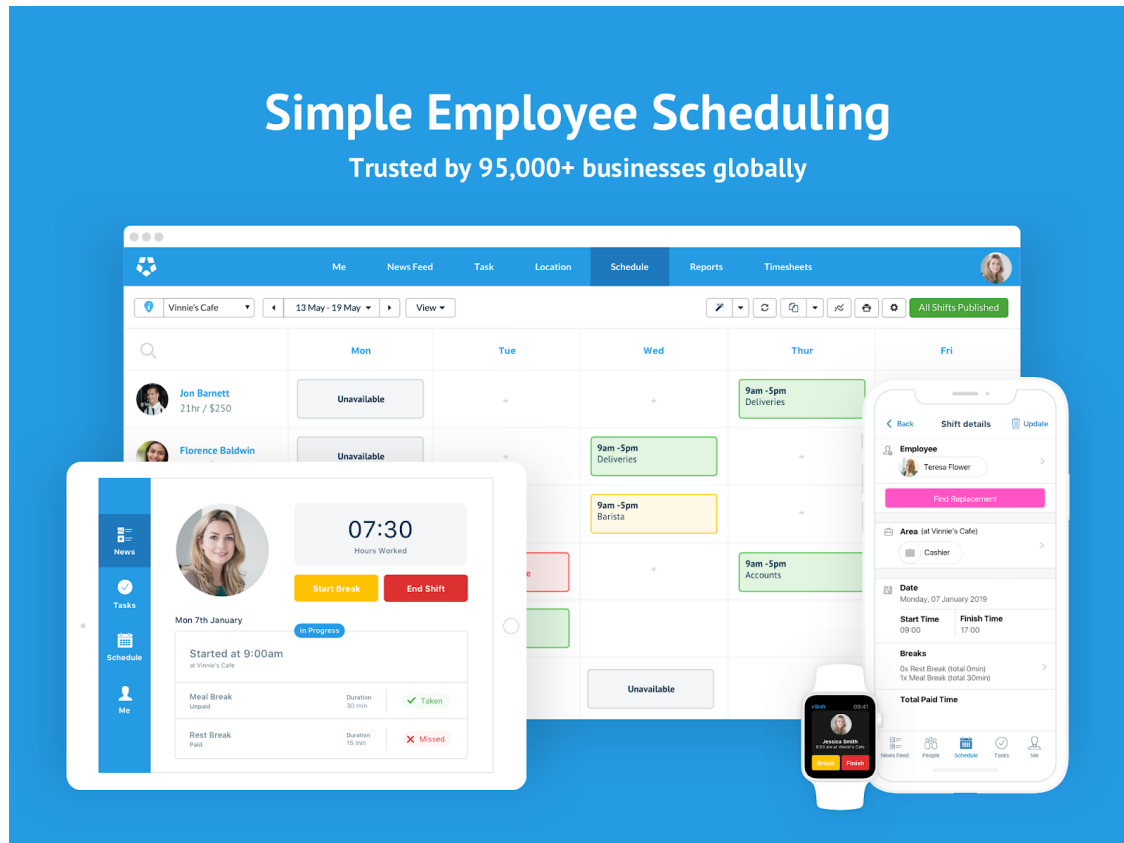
Simple Employee Scheduling

Trusted by 95,000+ businesses globally

Me News Feed Task Location Schedule Reports Timesheets

Vinnie's Cafe 13 May - 19 May View All Shifts Published

| | Mon | Tue | Wed | Thur | Fri |
|---|---|---|---|---|---|
| Jon Barnett 21hr / $250 | Unavailable | + | + | 9am -5pm Deliveries | |
| Florence Baldwin | Unavailable | | 9am -5pm Deliveries | + | |
| | | | 9am -5pm Barista | + | |
| | | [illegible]e | + | 9am -5pm Accounts | |
| | | | | | |
| | | | Unavailable | | |

News
Tasks
Schedule
Me

07:30
Hours Worked
Start Break
End Shift

Mon 7th January
In Progress
Started at 9:00am
at Vinnie's Cafe
Meal Break Unpaid Duration 30 min Taken
Rest Break Paid Duration 15 min Missed

Back Shift details Update
Employee
Teresa Flower
Find Replacement
Area (at Vinnie's Cafe)
Cashier
Date
Monday, 07 January 2019
Start Time 09:00
Finish Time 17:00
Breaks
0x Rest Break (total 0min)
1x Meal Break (total 30min)
Total Paid Time
News Feed People Schedule Tasks Me

Shift 09:41
Jessica Smith
9:03 am at Vinnie's Cafe
Break Finish